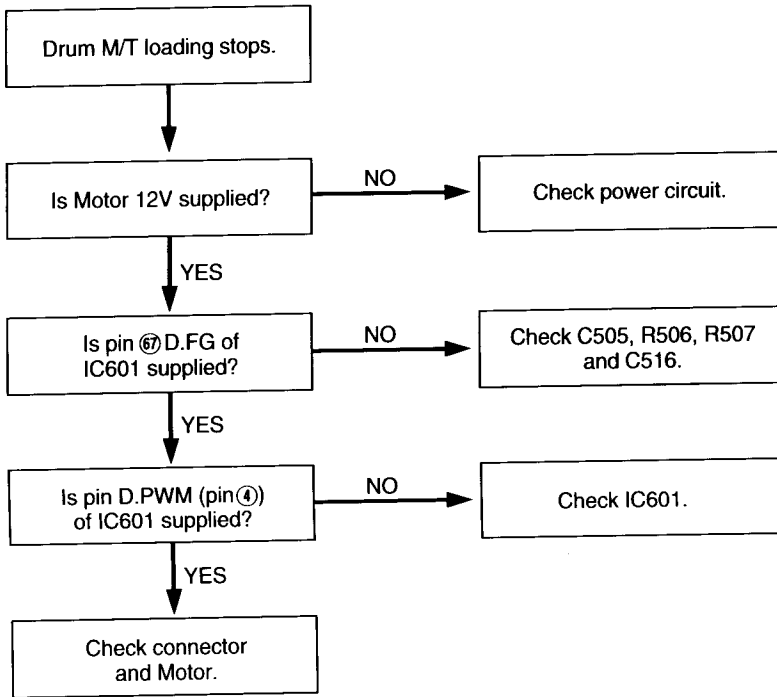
Drum M/T loading stops.

Is Motor 12V supplied?

NO

Check power circuit.

YES

Is pin ⑥⑦ D.FG of IC601 supplied?

NO

Check C505, R506, R507 and C516.

YES

Is pin D.PWM (pin④) of IC601 supplied?

NO

Check IC601.

YES

Check connector and Motor.